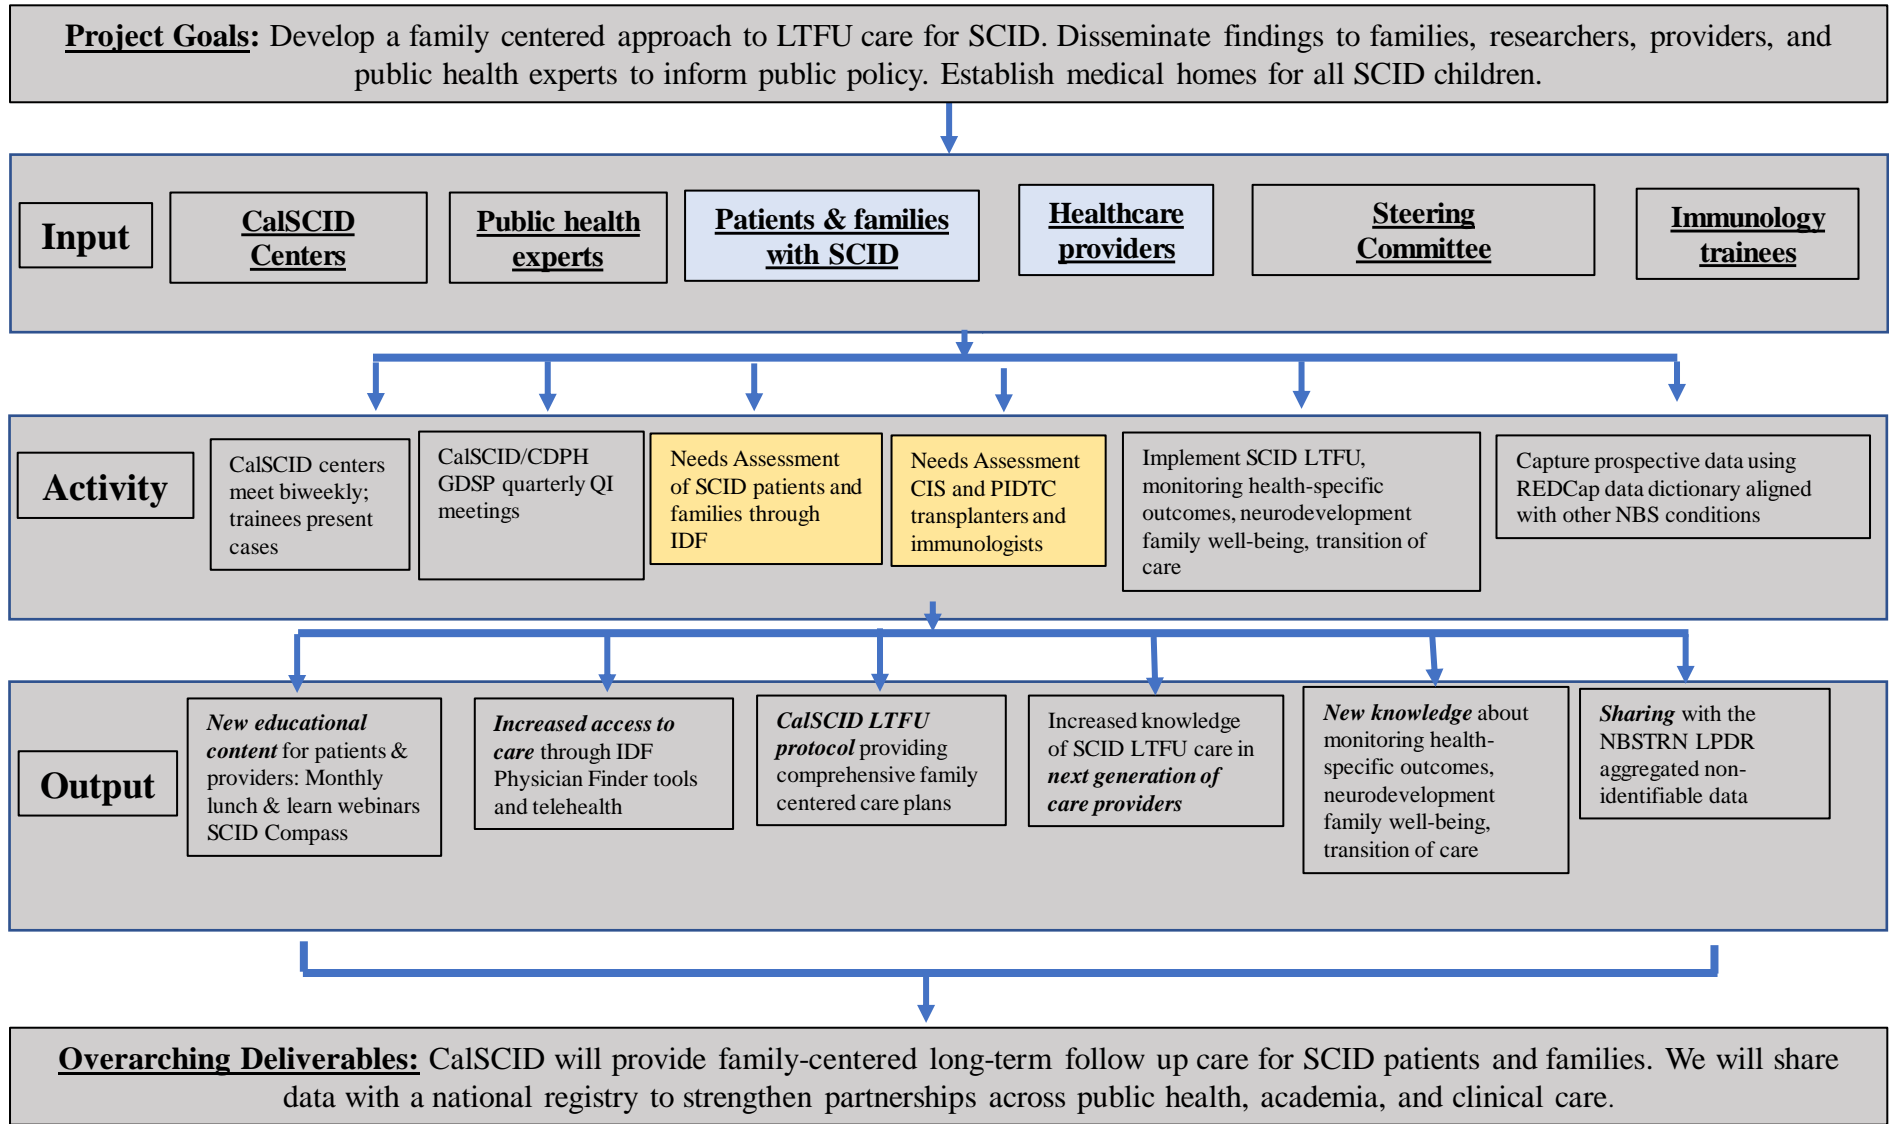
**Project Goals:** Develop a family centered approach to LTFU care for SCID. Disseminate findings to families, researchers, providers, and public health experts to inform public policy. Establish medical homes for all SCID children.

Input

CalSCID Centers

Public health experts

Patients & families with SCID

Healthcare providers

Steering Committee

Immunology trainees

Activity

CalSCID centers meet biweekly; trainees present cases

CalSCID/CDPH GDSP quarterly QI meetings

Needs Assessment of SCID patients and families through IDF

Needs Assessment CIS and PIDTC transplanters and immunologists

Implement SCID LTFU, monitoring health-specific outcomes, neurodevelopment family well-being, transition of care

Capture prospective data using REDCap data dictionary aligned with other NBS conditions

Output

*New educational content* for patients & providers: Monthly lunch & learn webinars SCID Compass

*Increased access to care* through IDF Physician Finder tools and telehealth

*CalSCID LTFU protocol* providing comprehensive family centered care plans

Increased knowledge of SCID LTFU care in *next generation of care providers*

*New knowledge* about monitoring health-specific outcomes, neurodevelopment family well-being, transition of care

*Sharing* with the NBSTRN LPDR aggregated non-identifiable data

**Overarching Deliverables:** CalSCID will provide family-centered long-term follow up care for SCID patients and families. We will share data with a national registry to strengthen partnerships across public health, academia, and clinical care.